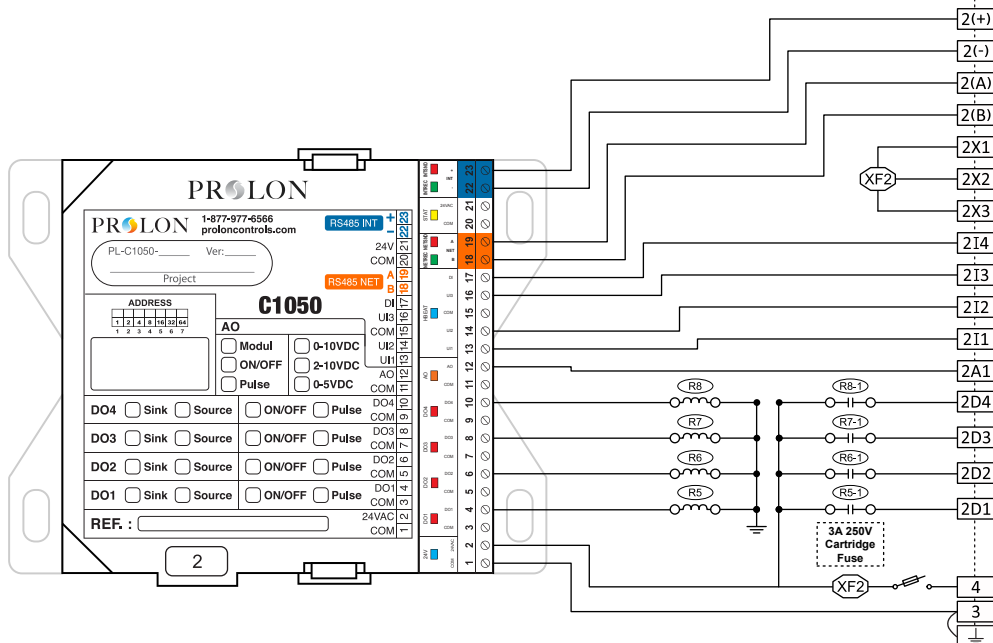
PROLON

PROLON 1-877-977-6566 proloncontrols.com

RS485 INT + 23 – 22

PL-C1050-______ Ver:______

Project

24V 21
COM 20
RS485 NET A 19 B 18

ADDRESS
1 2 4 8 16 32 64
1 2 3 4 5 6 7

C1050

DI 17
UI3 16
COM 15
UI2 14
UI1 13
AO 12
COM 11

AO
Modul
ON/OFF
Pulse
0-10VDC
2-10VDC
0-5VDC

DO4 Sink Source ON/OFF Pulse DO4 10 COM 9
DO3 Sink Source ON/OFF Pulse DO3 8 COM 7
DO2 Sink Source ON/OFF Pulse DO2 6 COM 5
DO1 Sink Source ON/OFF Pulse DO1 4 COM 3

REF. :
24VAC 2
COM 1

2

23 22 21 20 19 18 17 16 15 14 13 12 11 10 9 8 7 6 5 4 3 2 1

2(+)
2(-)
2(A)
2(B)
2X1
XF2
2X2
2X3
2I4
2I3
2I2
2I1
2A1
R8 R8-1 2D4
R7 R7-1 2D3
R6 R6-1 2D2
R5 R5-1 2D1

3A 250V Cartridge Fuse

XF2
4
3